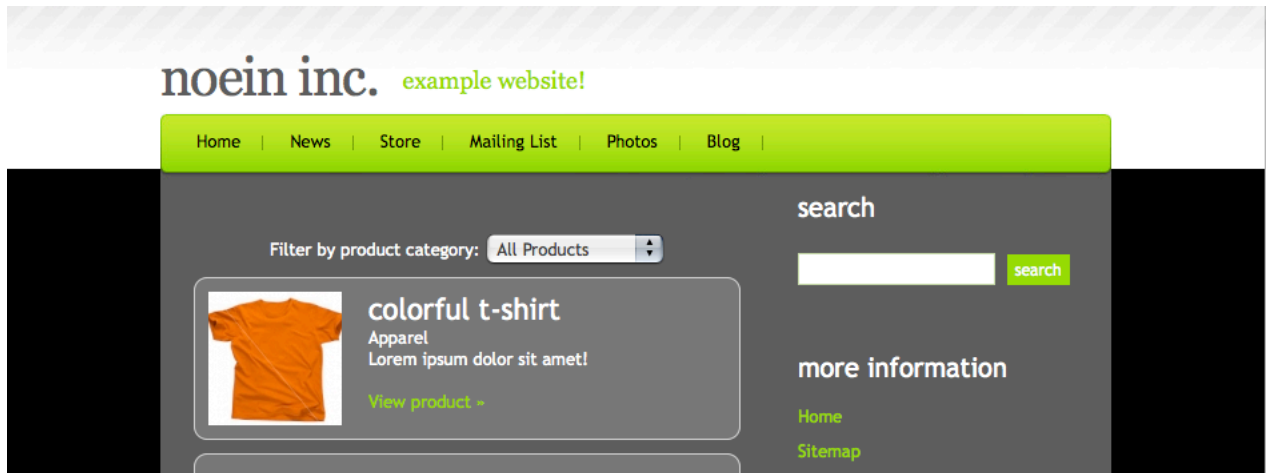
noein inc. example website!

Home | News | Store | Mailing List | Photos | Blog |

Filter by product category: All Products

colorful t-shirt
Apparel
Lorem ipsum dolor sit amet!

View product »

search

search

more information

Home

Sitemap